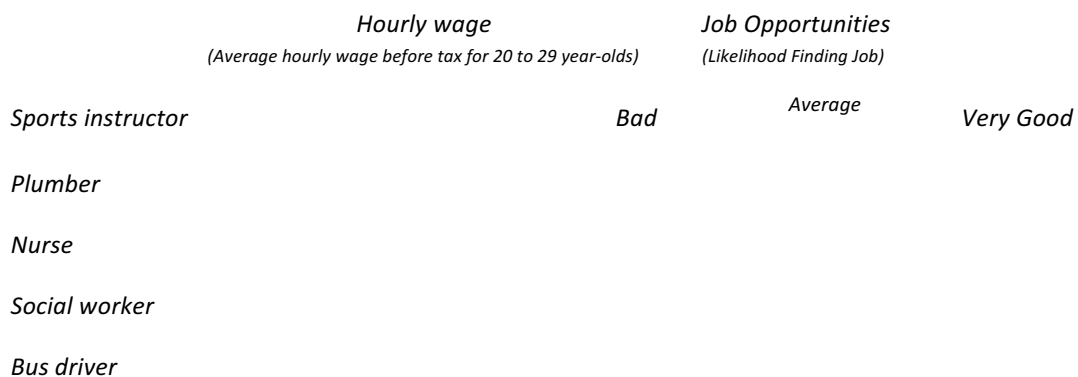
Hourly wage
(Average hourly wage before tax for 20 to 29 year-olds)

Job Opportunities
(Likelihood Finding Job)

Sports instructor    Bad    Average    Very Good

Plumber

Nurse

Social worker

Bus driver